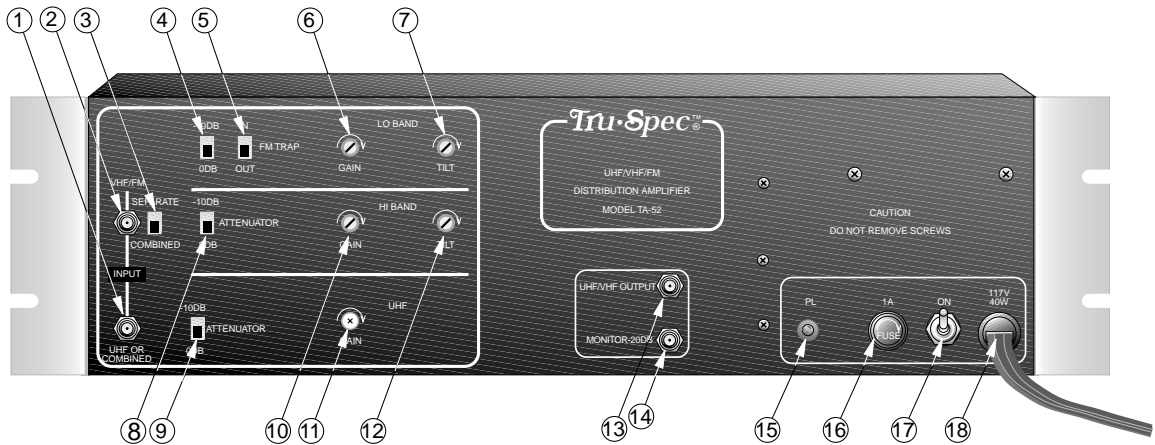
1 2 3 4 5 6 7

-10DB
0DB
IN
FM TRAP
OUT
LO BAND
GAIN
TILT

Tru·Spec™ ®

UHF/VHF/FM
DISTRIBUTION AMPLIFIER
MODEL TA-52

VHF/FM
SEPARATE
COMBINED
-10DB
ATTENUATOR
0DB
HI BAND
GAIN
TILT

CAUTION
DO NOT REMOVE SCREWS

INPUT

UHF/VHF OUTPUT
MONITOR-20DB

-10DB
ATTENUATOR
0DB
UHF
GAIN
UHF OR COMBINED

PL
1A
FUSE
ON
117V
40W

8 9 10 11 12 13 14 15 16 17 18